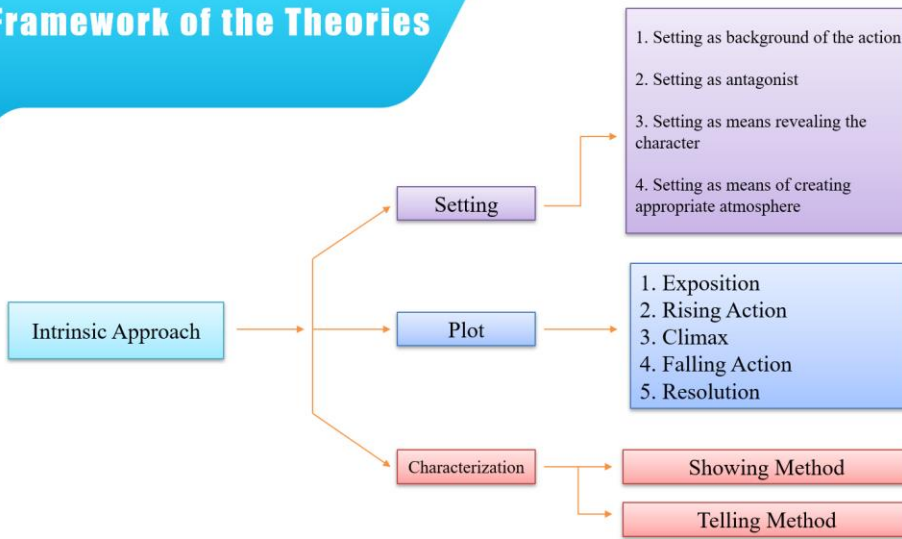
Framework of the Theories

Intrinsic Approach

Setting

1. Setting as background of the action
2. Setting as antagonist
3. Setting as means revealing the character
4. Setting as means of creating appropriate atmosphere

Plot

1. Exposition
2. Rising Action
3. Climax
4. Falling Action
5. Resolution

Characterization

Showing Method

Telling Method